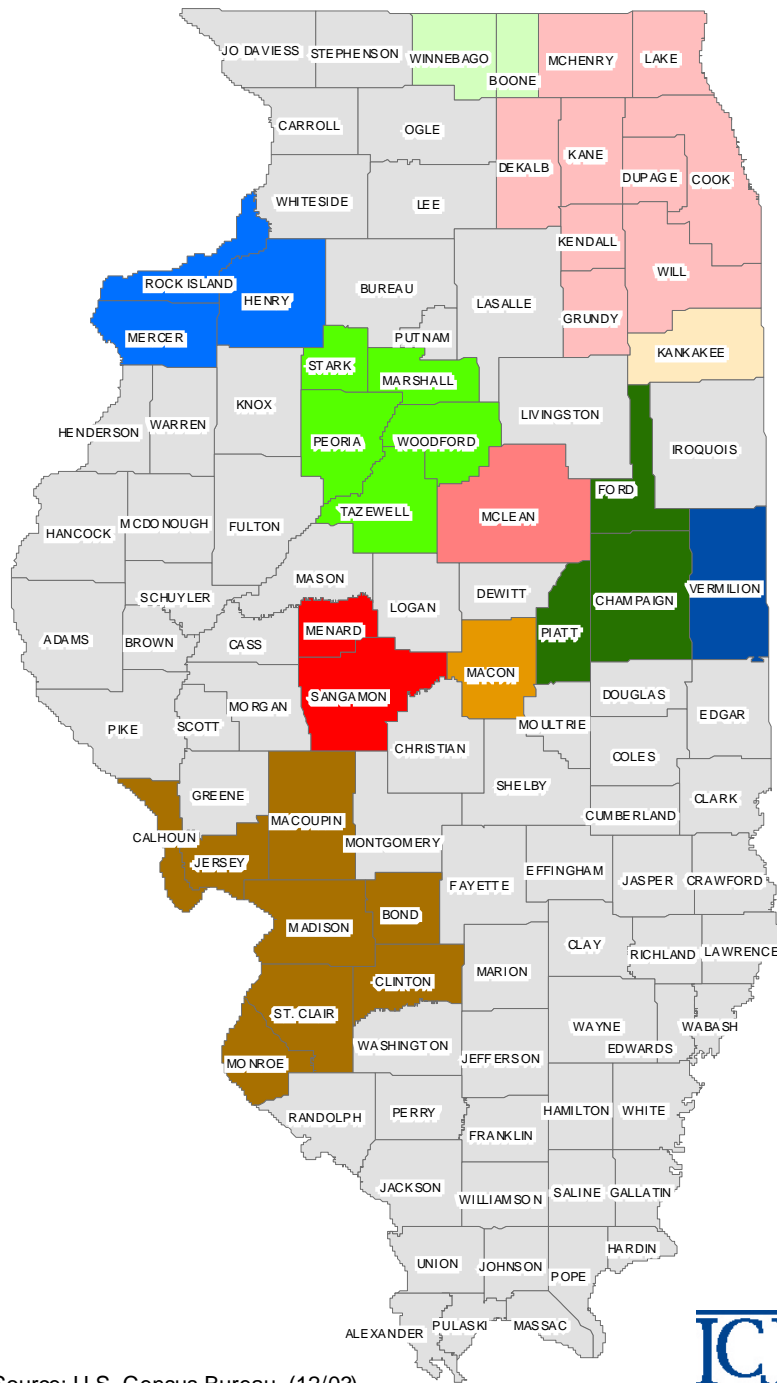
JO DAVIESS
STEPHENSON
WINNEBAGO
BOONE
MCHENRY
LAKE
CARROLL
OGLE
DEKALB
KANE
DUPAGE
COOK
WHITESIDE
LEE
KENDALL
WILL
ROCK ISLAND
HENRY
BUREAU
LASALLE
GRUNDY
MERCER
PUTNAM
KANKAKEE
STARK
MARSHALL
KNOX
LIVINGSTON
HENDERSON
WARREN
PEORIA
WOODFORD
IROQUOIS
FORD
TAZEWELL
MCLEAN
HANCOCK
MCDONOUGH
FULTON
MASON
DEWITT
SCHUYLER
CHAMPAIGN
VERMILION
ADAMS
BROWN
CASS
MENARD
LOGAN
PIATT
MACON
SANGAMON
DOUGLAS
PIKE
SCOTT
MORGAN
MOULTRIE
EDGAR
CHRISTIAN
COLES
GREENE
SHELBY
CALHOUN
MACOUPIN
CUMBERLAND
CLARK
JERSEY
MONTGOMERY
EFFINGHAM
JASPER
CRAWFORD
FAYETTE
MADISON
BOND
CLAY
RICHLAND
LAWRENCE
MARION
CLINTON
ST. CLAIR
WAYNE
WABASH
WASHINGTON
EDWARDS
MONROE
JEFFERSON
RANDOLPH
PERRY
HAMILTON
WHITE
FRANKLIN
JACKSON
WILLIAMSON
SALINE
GALLATIN
HARDIN
UNION
JOHNSON
POPE
ALEXANDER
PULASKI
MASSAC
Source: U.S. Census Bureau (12/03)
IC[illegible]